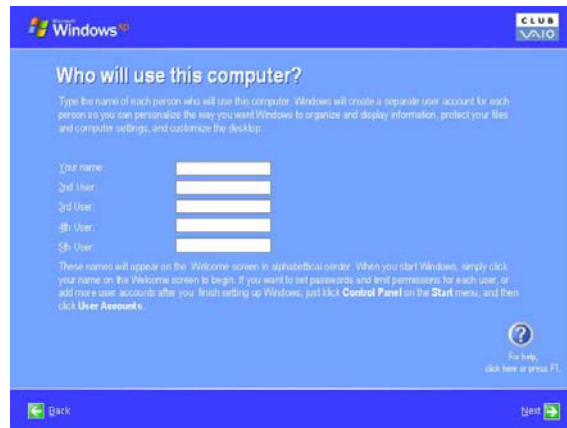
Microsoft Windows xp

CLUB VAIO

Who will use this computer?

Type the name of each person who will use this computer. Windows will create a separate user account for each person so you can personalize the way you want Windows to organize and display information, protect your files and computer settings, and customize the desktop.

Your name:

2nd User:

3rd User:

4th User:

5th User:

These names will appear on the Welcome screen in alphabetical order. When you start Windows, simply click your name on the Welcome screen to begin. If you want to set passwords and limit permissions for each user, or add more user accounts after you finish setting up Windows, just click **Control Panel** on the **Start** menu, and then click **User Accounts**.

For help, click here or press F1.

Back

Next